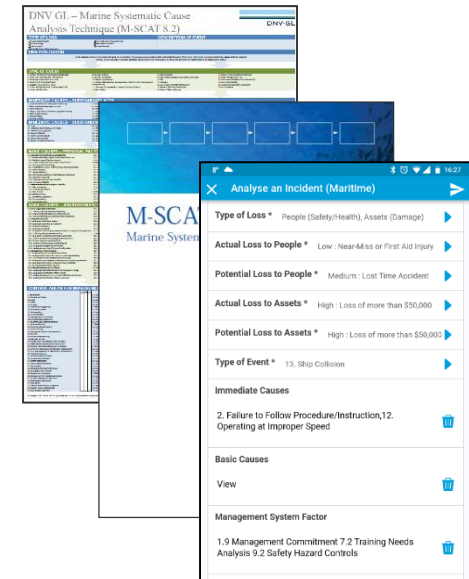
DNV GL – Marine Systematic Cause Analysis Technique (M-SCAT 8.2)

DNV·GL

M-SCAT
Marine System

16:27

Analyse an Incident (Maritime)

Type of Loss * People (Safety/Health), Assets (Damage)

Actual Loss to People * Low : Near-Miss or First Aid Injury

Potential Loss to People * Medium : Lost Time Accident

Actual Loss to Assets * High : Loss of more than $50,000

Potential Loss to Assets * High : Loss of more than $50,000

Type of Event * 13. Ship Collision

Immediate Causes

2. Failure to Follow Procedure/Instruction,12. Operating at Improper Speed

Basic Causes

View

Management System Factor

1.9 Management Commitment 7.2 Training Needs Analysis 9.2 Safety Hazard Controls